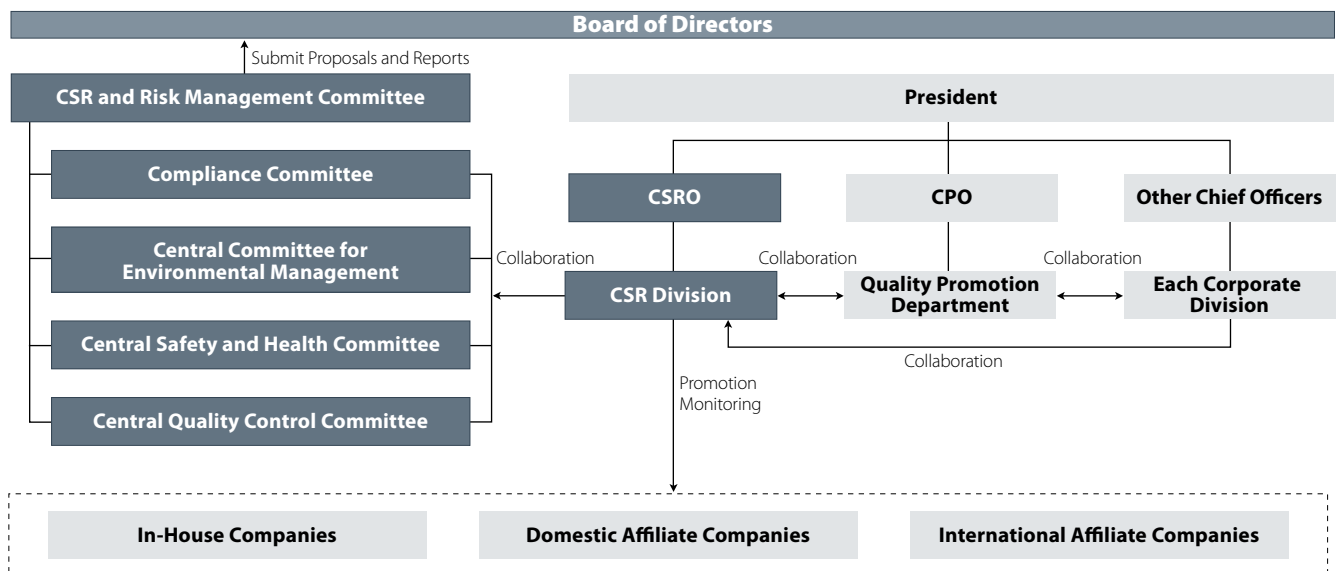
Board of Directors

Submit Proposals and Reports

CSR and Risk Management Committee

Compliance Committee

Central Committee for Environmental Management

Central Safety and Health Committee

Central Quality Control Committee

Collaboration

President

CSRO

CPO

Other Chief Officers

Collaboration

Collaboration

CSR Division

Quality Promotion Department

Each Corporate Division

Collaboration

Promotion
Monitoring

In-House Companies

Domestic Affiliate Companies

International Affiliate Companies